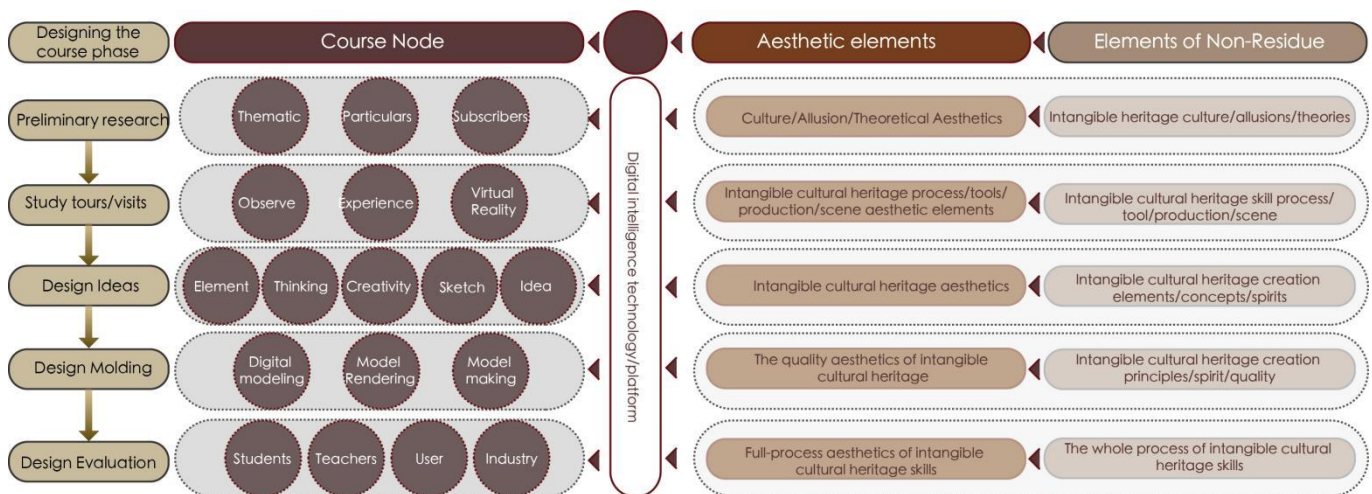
Designing the course phase

Course Node

Aesthetic elements

Elements of Non-Residue

Preliminary research

Thematic

Particulars

Subscribers

Culture/Allusion/Theoretical Aesthetics

Intangible heritage culture/allusions/theories

Study tours/visits

Observe

Experience

Virtual Reality

Intangible cultural heritage process/tools/ production/scene aesthetic elements

Intangible cultural heritage skill process/ tool/production/scene

Design Ideas

Element

Thinking

Creativity

Sketch

Idea

Intangible cultural heritage aesthetics

Intangible cultural heritage creation elements/concepts/spirits

Design Molding

Digital modeling

Model Rendering

Model making

The quality aesthetics of intangible cultural heritage

Intangible cultural heritage creation principles/spirit/quality

Design Evaluation

Students

Teachers

User

Industry

Full-process aesthetics of intangible cultural heritage skills

The whole process of intangible cultural heritage skills

Digital intelligence technology/platform